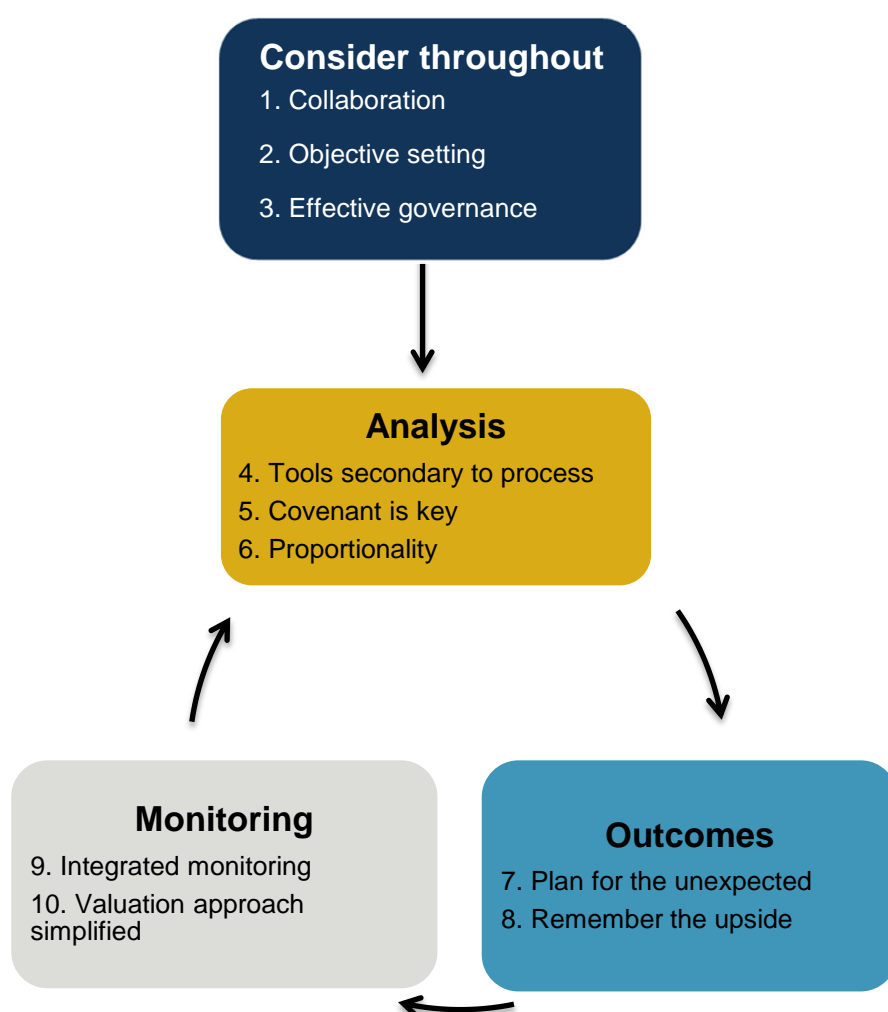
Consider throughout
1. Collaboration
2. Objective setting
3. Effective governance

Analysis
4. Tools secondary to process
5. Covenant is key
6. Proportionality

Outcomes
7. Plan for the unexpected
8. Remember the upside

Monitoring
9. Integrated monitoring
10. Valuation approach simplified